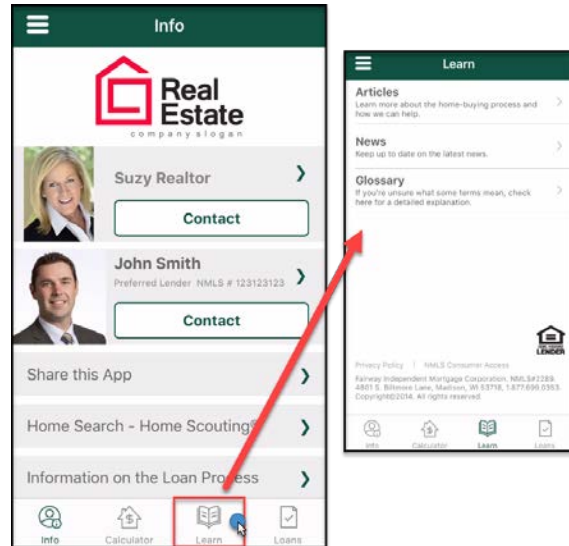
Info

Real Estate
company slogan

Suzy Realtor

Contact

John Smith
Preferred Lender NMLS # 123123123

Contact

Share this App

Home Search - Home Scouting

Information on the Loan Process

Info Calculator Learn Loans

Learn

Articles
Learn more about the home-buying process and how we can help.

News
Keep up to date on the latest news.

Glossary
If you're unsure what some terms mean, check here for a detailed explanation.

Privacy Policy | NMLS Consumer Access
Fairway Independent Mortgage Corporation, NMLS#2289. 4801 S. Biltmore Lane, Madison, WI 53718, 1.877.699.0353. Copyright©2014. All rights reserved.

Info Calculator Learn Loans